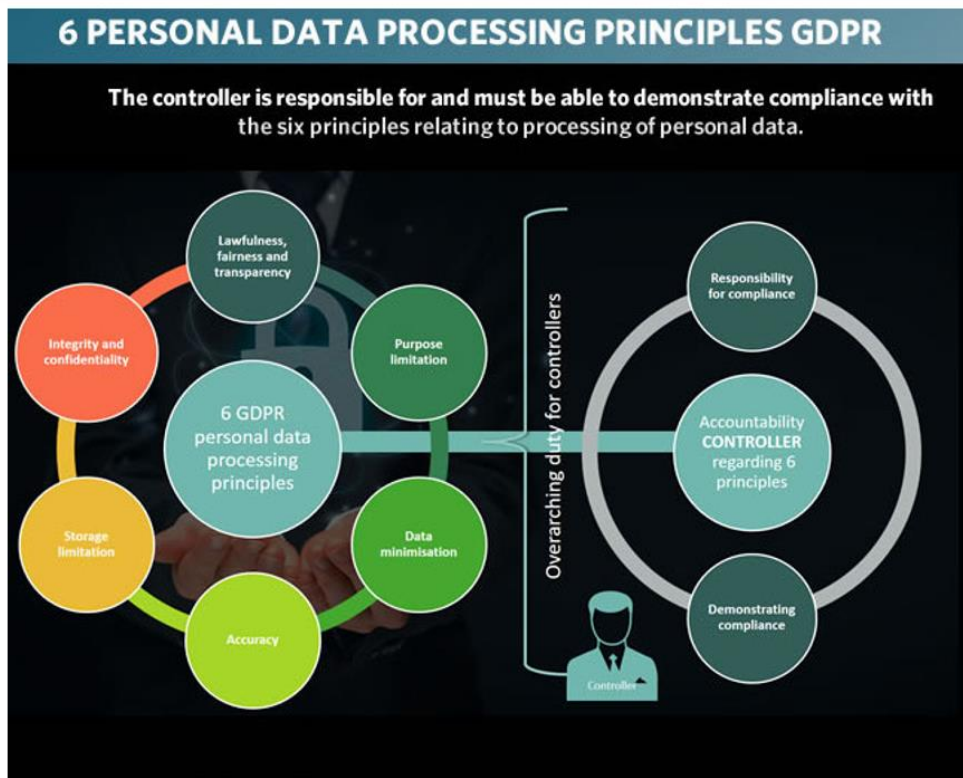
6 PERSONAL DATA PROCESSING PRINCIPLES GDPR

The controller is responsible for and must be able to demonstrate compliance with the six principles relating to processing of personal data.

Lawfulness, fairness and transparency

Purpose limitation

Integrity and confidentiality

6 GDPR personal data processing principles

Storage limitation

Data minimisation

Accuracy

Overarching duty for controllers

Controller

Responsibility for compliance

Accountability CONTROLLER regarding 6 principles

Demonstrating compliance